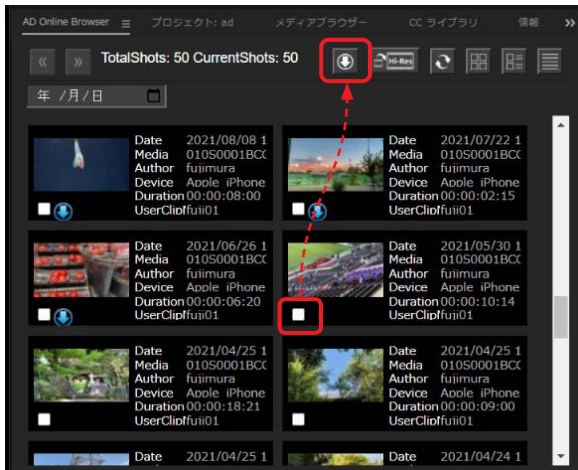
AD Online Browser ≡ プロジェクト: ad メディアブラウザー CC ライブラリ 情報 »

« » TotalShots: 50 CurrentShots: 50 Hi-Res

年 /月/日

Date 2021/08/08 1
Media 010S0001BCC
Author fujimura
Device Apple iPhone
Duration 00:00:08:00
UserClipfuji01

Date 2021/07/22 1
Media 010S0001BCC
Author fujimura
Device Apple iPhone
Duration 00:00:02:15
UserClipfuji01

Date 2021/06/26 1
Media 010S0001BCC
Author fujimura
Device Apple iPhone
Duration 00:00:06:20
UserClipfuji01

Date 2021/05/30 1
Media 010S0001BCC
Author fujimura
Device Apple iPhone
Duration 00:00:10:14
UserClipfuji01

Date 2021/04/25 1
Media 010S0001BCC
Author fujimura
Device Apple iPhone
Duration 00:00:18:21
UserClipfuji01

Date 2021/04/25 1
Media 010S0001BCC
Author fujimura
Device Apple iPhone
Duration 00:00:09:00
UserClipfuji01

Date 2021/04/25 1

Date 2021/04/24 1